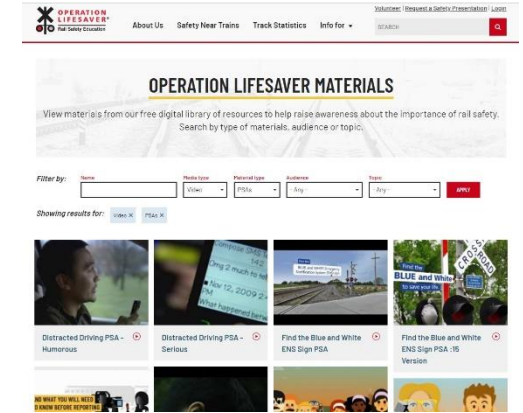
OPERATION LIFESAVER Rail Safety Education

About Us Safety Near Trains Track Statistics Info for ▾

Volunteer | Request a Safety Presentation | Login

SEARCH

OPERATION LIFESAVER MATERIALS

View materials from our free digital library of resources to help raise awareness about the importance of rail safety. Search by type of materials, audience or topic.

Filter by:

Name

Media type
Video

Material type
PSAs

Audience
-Any-

Topic
-Any-

APPLY

Showing results for: Video × PSAs ×

Distracted Driving PSA - Humorous

Distracted Driving PSA - Serious

Find the Blue and White ENS Sign PSA

Find the Blue and White ENS Sign PSA :15 Version

BLUE and White

CROSSING

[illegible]